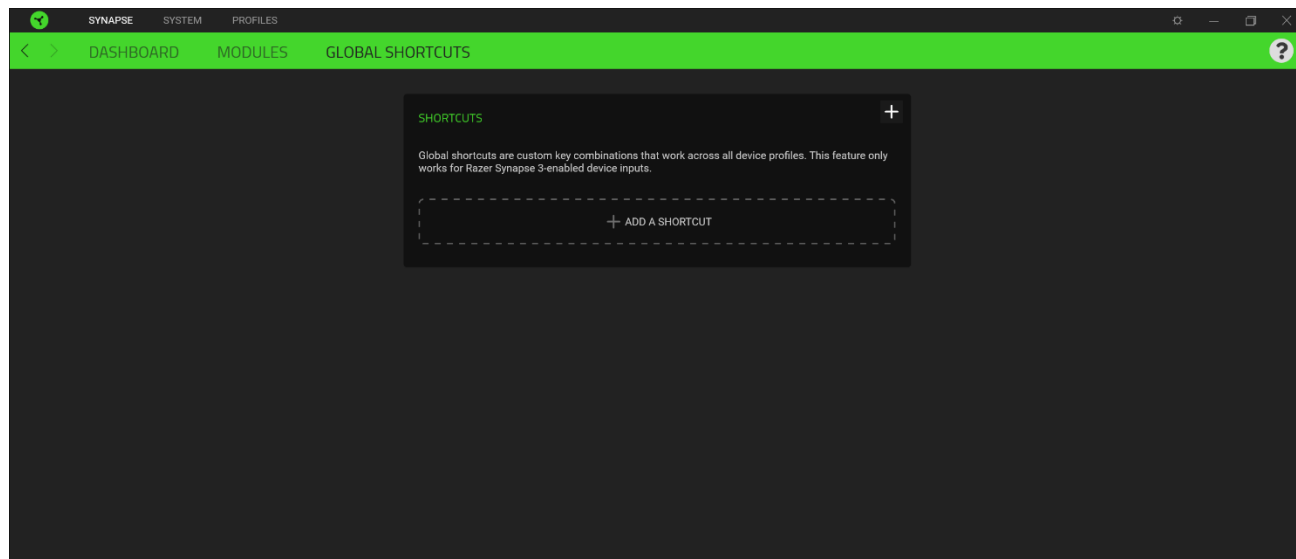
SYNAPSE SYSTEM PROFILES

DASHBOARD MODULES GLOBAL SHORTCUTS

SHORTCUTS

+

Global shortcuts are custom key combinations that work across all device profiles. This feature only works for Razer Synapse 3-enabled device inputs.

+ ADD A SHORTCUT